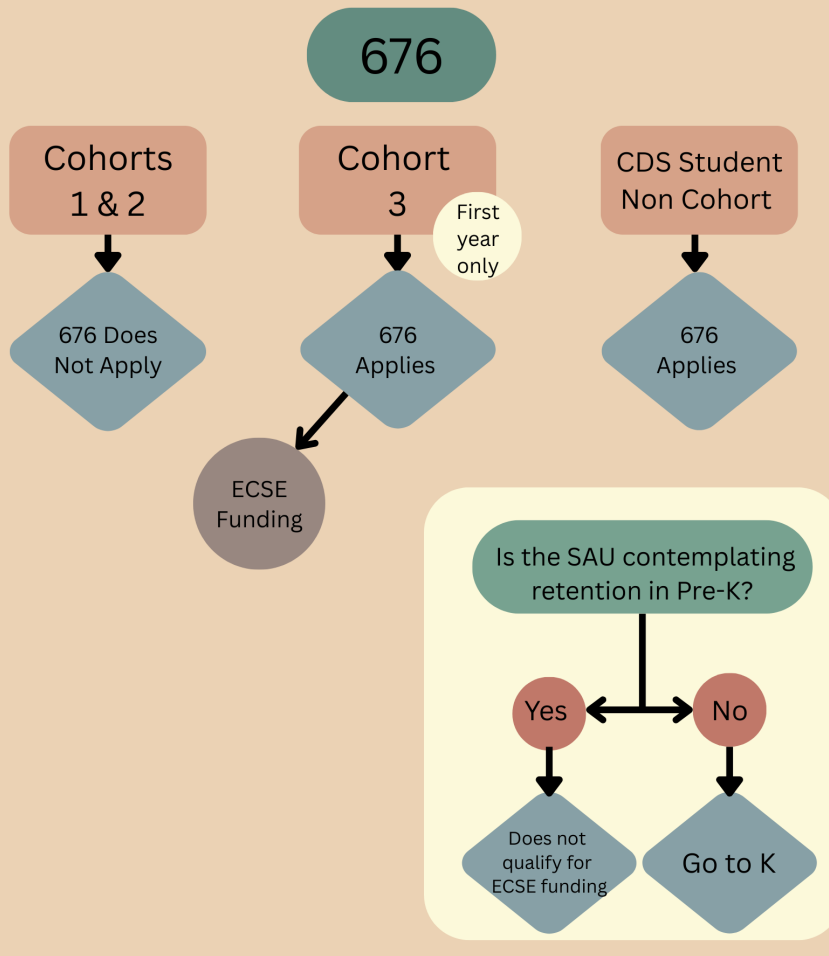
676

Cohorts 1 & 2

676 Does Not Apply

Cohort 3

First year only

676 Applies

ECSE Funding

CDS Student Non Cohort

676 Applies

Is the SAU contemplating retention in Pre-K?

Yes

No

Does not qualify for ECSE funding

Go to K